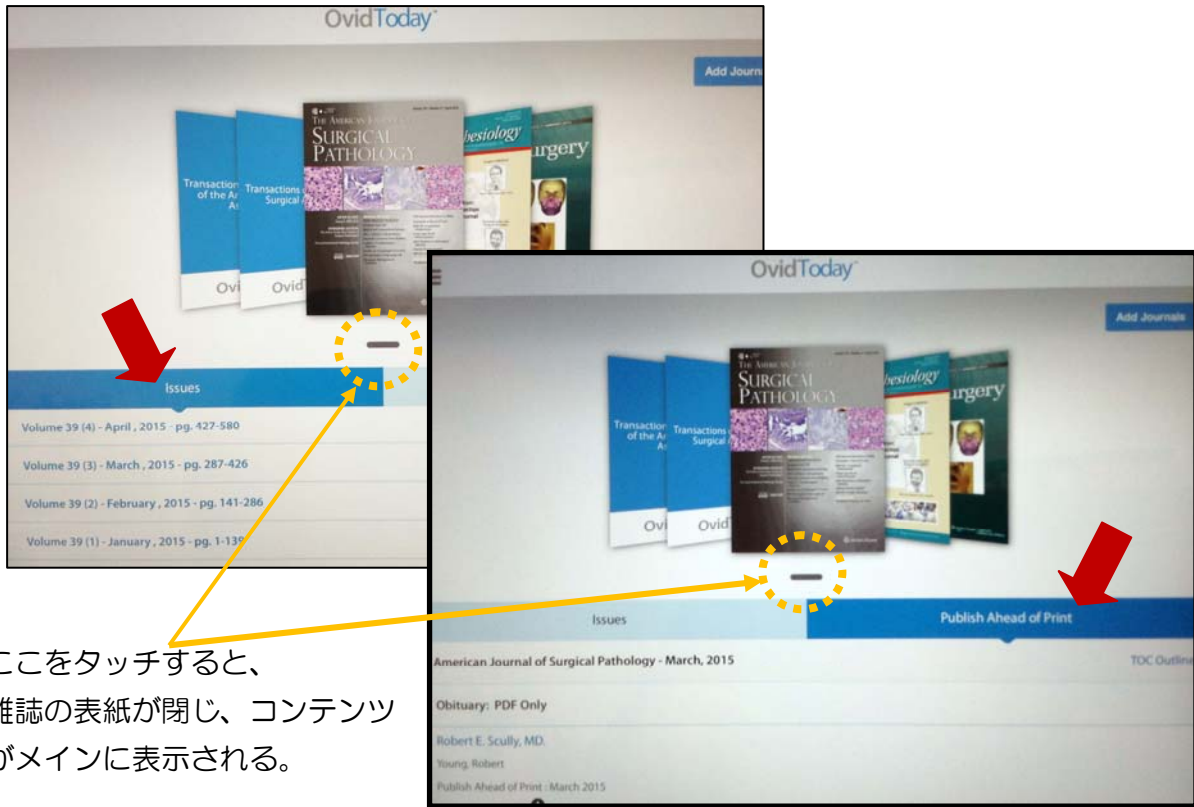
OvidToday

Add Journ

Transaction of the A A

Transactions Surgical

Ovi

Ovid

THE AMERICAN JOURNAL OF SURGICAL PATHOLOGY

esiology

urgery

Issues

Volume 39 (4) - April , 2015 - pg. 427-580

Volume 39 (3) - March , 2015 - pg. 287-426

Volume 39 (2) - February , 2015 - pg. 141-286

Volume 39 (1) - January , 2015 - pg. 1-139

OvidToday

Add Journals

Transaction of the A A

Transactions Surgical

Ovi

Ovid

THE AMERICAN JOURNAL OF SURGICAL PATHOLOGY

esiology

urgery

Issues

Publish Ahead of Print

American Journal of Surgical Pathology - March, 2015

TOC Outline

Obituary: PDF Only

Robert E. Scully, MD.

Young, Robert

Publish Ahead of Print : March 2015

ここをタッチすると、雑誌の表紙が閉じ、コンテンツがメインに表示される。